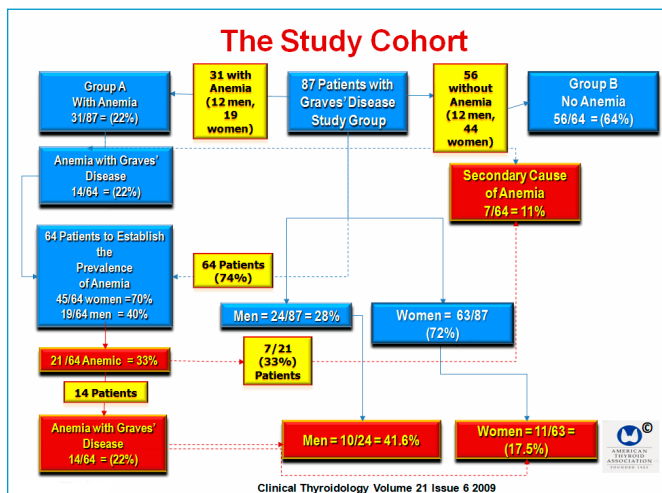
The Study Cohort

Group A
With Anemia
31/87 = (22%)

31 with Anemia (12 men, 19 women)

87 Patients with Graves' Disease Study Group

56 without Anemia (12 men, 44 women)

Group B
No Anemia
56/64 = (64%)

Anemia with Graves' Disease
14/64 = (22%)

Secondary Cause of Anemia
7/64 = 11%

64 Patients to Establish the Prevalence of Anemia
45/64 women =70%
19/64 men = 40%

64 Patients (74%)

Men = 24/87 = 28%

Women = 63/87 (72%)

21 /64 Anemic = 33%

7/21 (33%) Patients

14 Patients

Anemia with Graves' Disease
14/64 = (22%)

Men = 10/24 = 41.6%

Women = 11/63 = (17.5%)

©

AMERICAN THYROID ASSOCIATION

Clinical Thyroidology Volume 21 Issue 6 2009